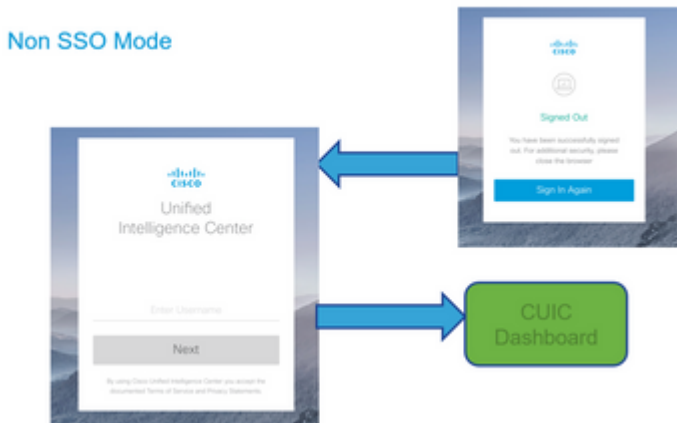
Non SSO Mode

cisco

Signed Out

You have been successfully signed out. For additional security, please close the browser

Sign In Again

cisco

Unified Intelligence Center

Enter Username

Next

By using Cisco Unified Intelligence Center you accept the documented Terms of Service and Privacy Statements.

CUIC Dashboard